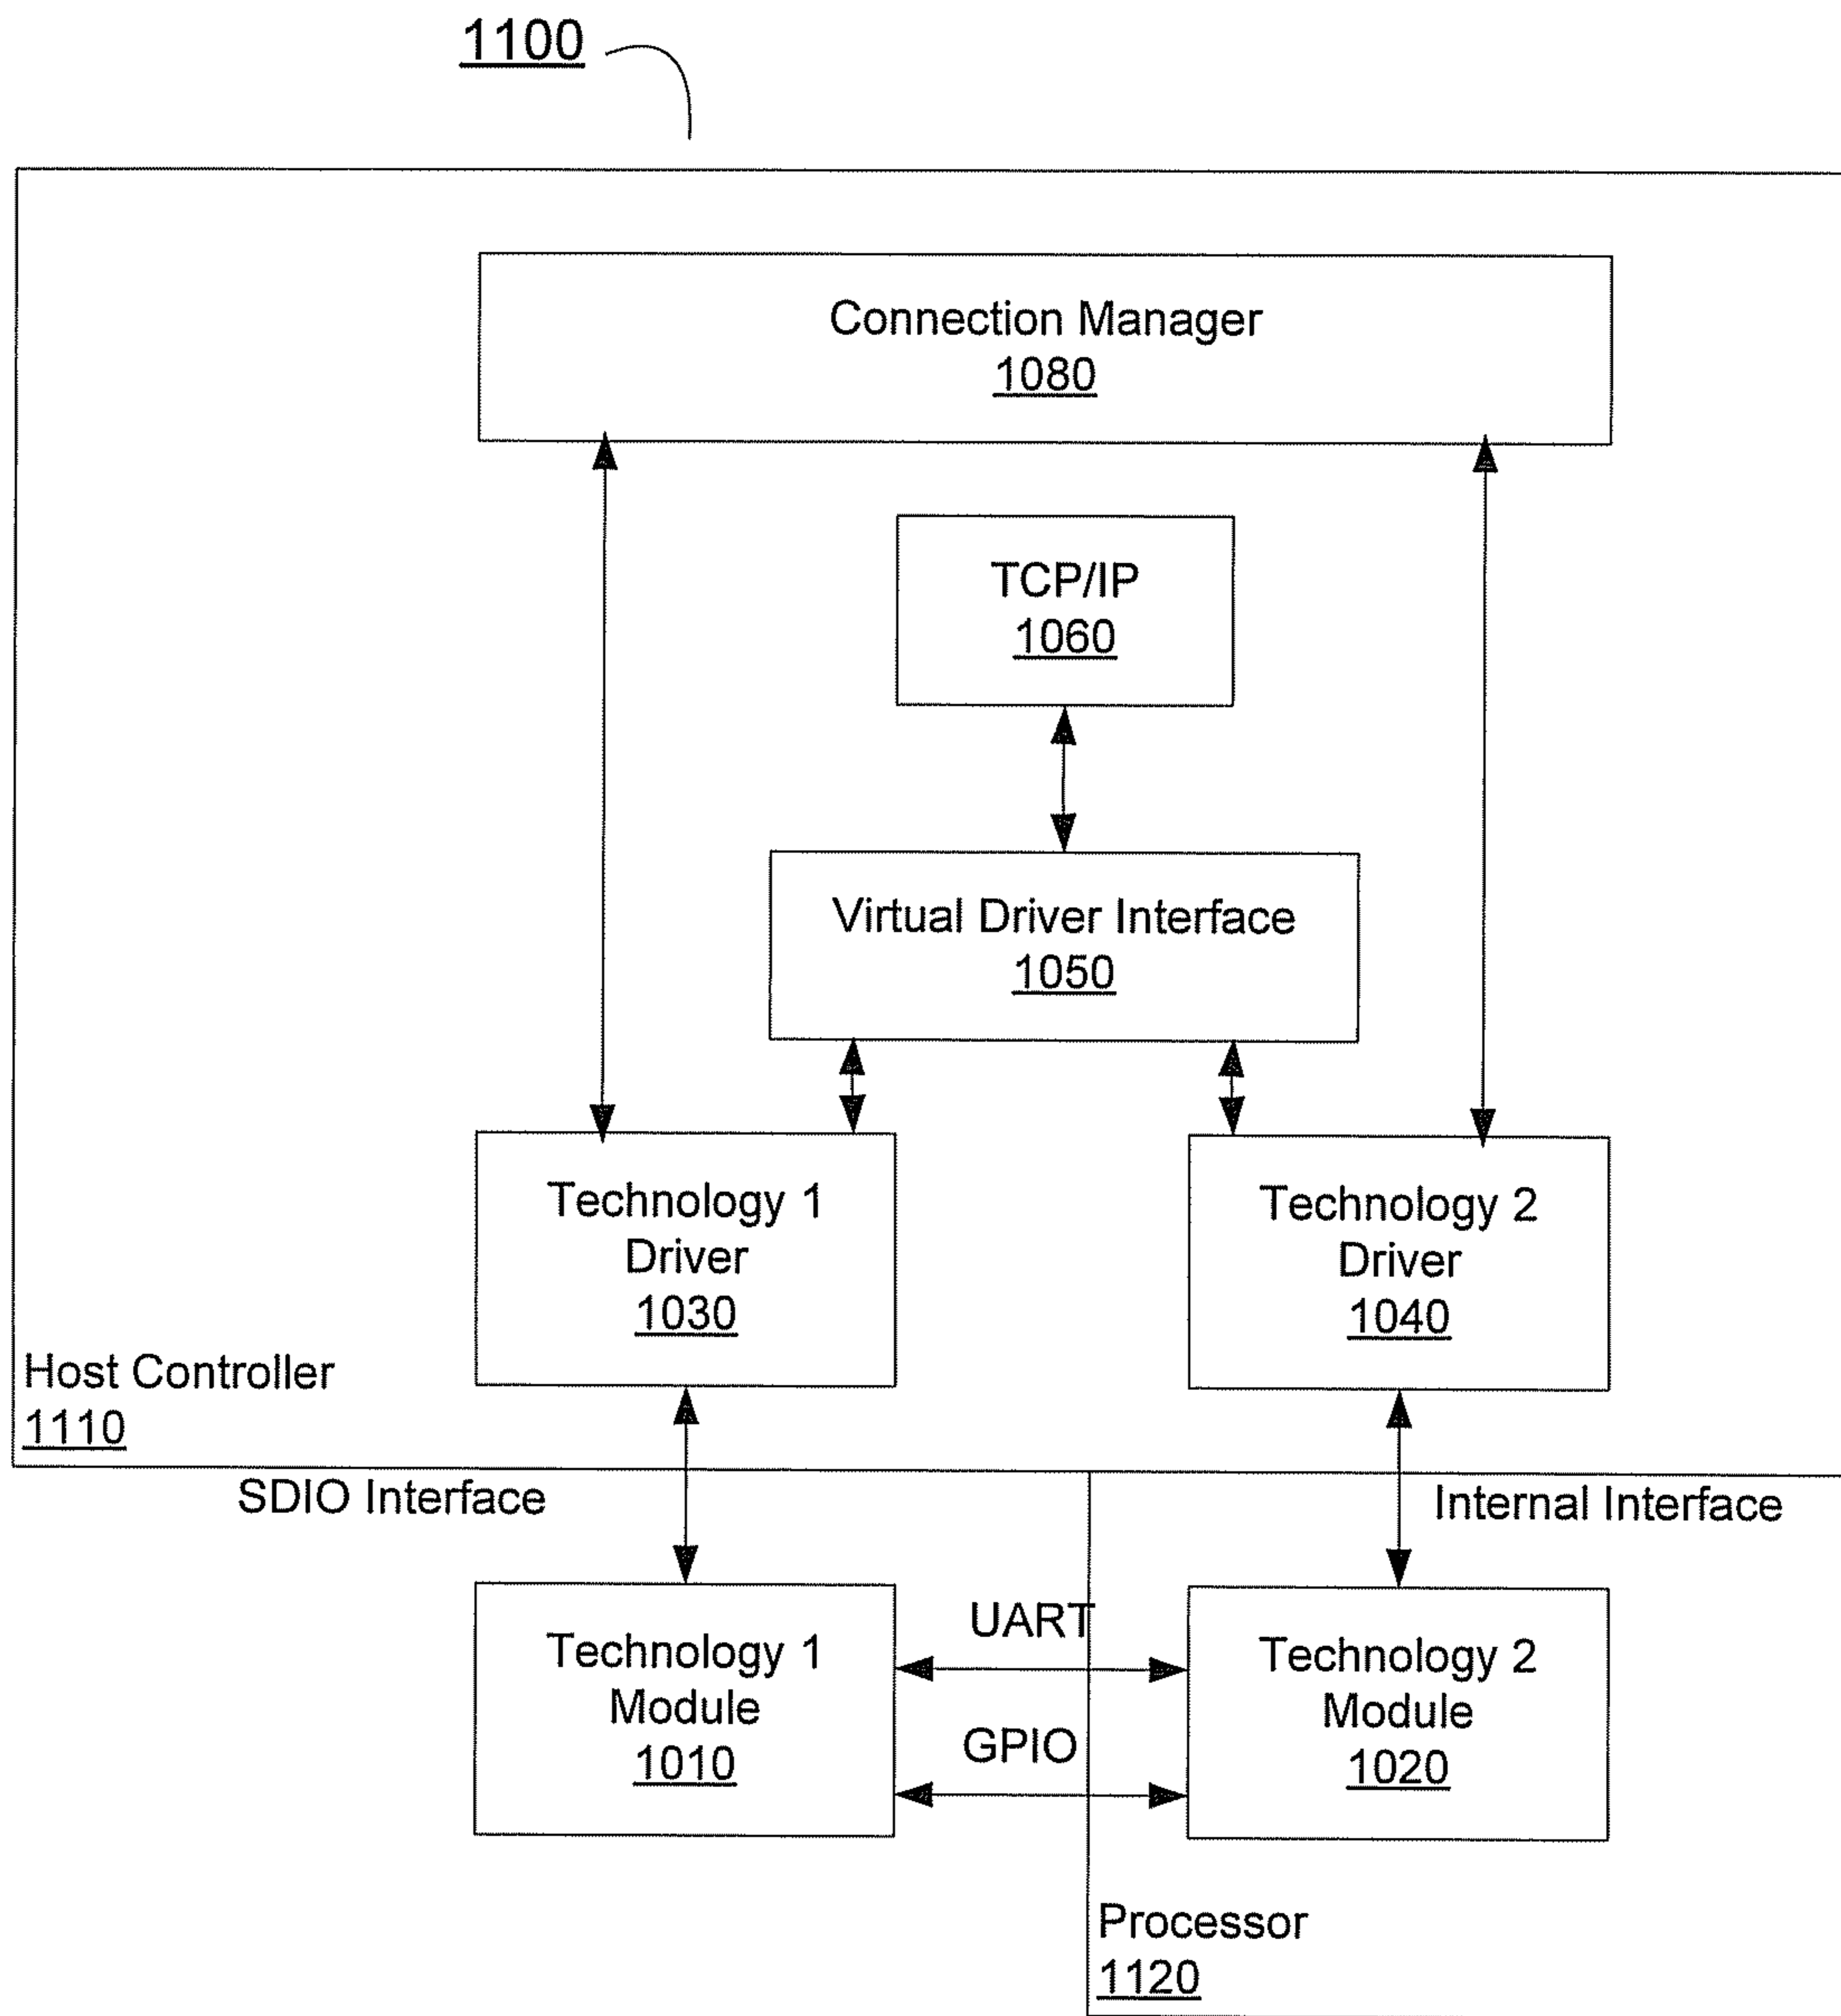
1100

Connection Manager
1080

TCP/IP
1060

Virtual Driver Interface
1050

Technology 1 Driver
1030

Technology 2 Driver
1040

Host Controller
1110

SDIO Interface

Internal Interface

Technology 1 Module
1010

UART

GPIO

Technology 2 Module
1020

Processor
1120